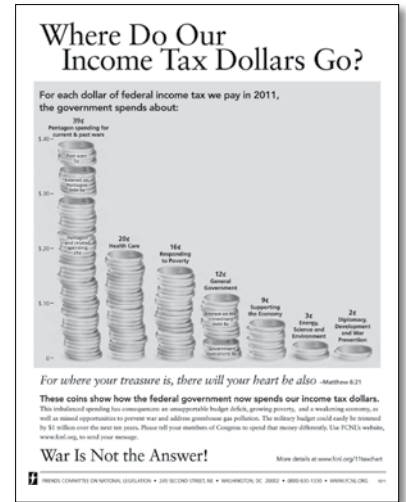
Where Do Our Income Tax Dollars Go?

For each dollar of federal income tax we pay in 2011, the government spends about:

39¢
Pentagon spending for current & past wars

$.40
$.30
$.20
$.10
0

Past wars
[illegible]
Pentagon and related spending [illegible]

20¢
Health Care

16¢
Responding to Poverty

12¢
General Government

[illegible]

9¢
Supporting the Economy

3¢
Energy, Science and Environment

2¢
Diplomacy, Development and War Prevention

For where your treasure is, there will your heart be also –Matthew 6:21

These coins show how the federal government now spends our income tax dollars.
This imbalanced spending has consequences: an unsupportable budget deficit, growing poverty, and a weakening economy, as well as missed opportunities to prevent war and address greenhouse gas pollution. The military budget could easily be trimmed by $1 trillion over the next ten years. Please tell your members of Congress to spend that money differently. Use FCNL's website, www.fcnl.org, to send your message.

War Is Not the Answer!

More details at www.fcnl.org/11taxchart

FRIENDS COMMITTEE ON NATIONAL LEGISLATION • 245 SECOND STREET, NE • WASHINGTON, DC 20002 • (800) 630-1330 • WWW.FCNL.ORG